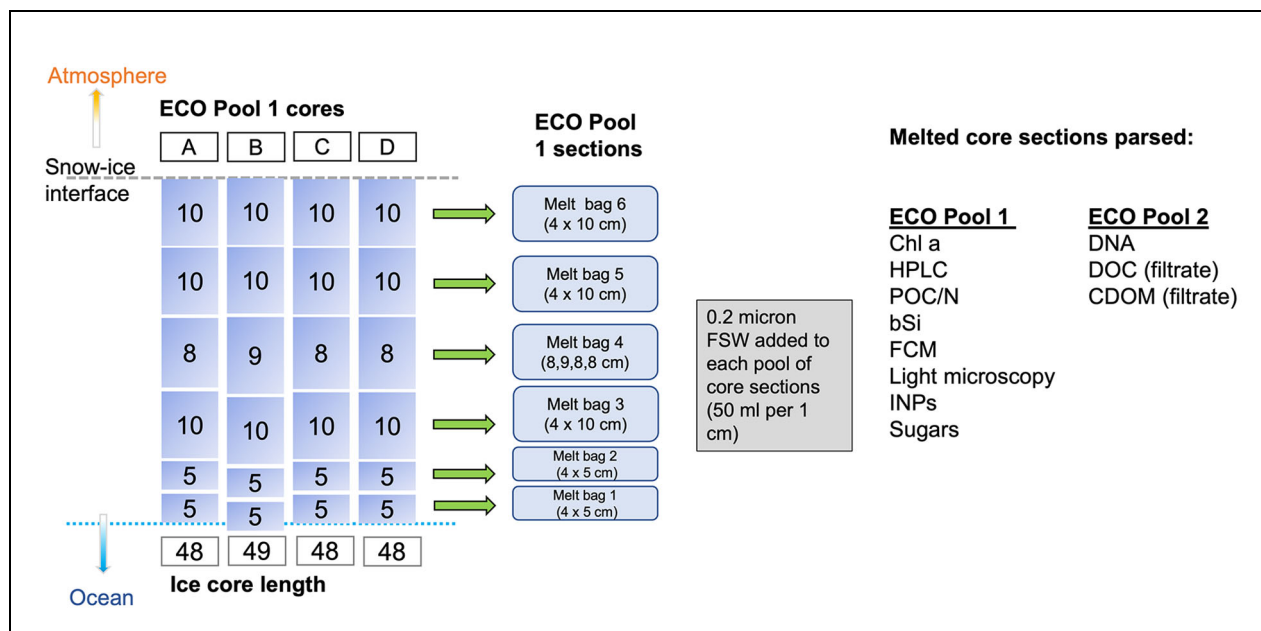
Atmosphere

ECO Pool 1 cores

| A | B | C | D |
|---|---|---|---|

Snow-ice interface

| 10 | 10 | 10 | 10 |
|---|---|---|---|
| 10 | 10 | 10 | 10 |
| 8 | 9 | 8 | 8 |
| 10 | 10 | 10 | 10 |
| 5 | 5 | 5 | 5 |
| 5 | 5 | 5 | 5 |

| 48 | 49 | 48 | 48 |
|---|---|---|---|

Ice core length

Ocean

ECO Pool 1 sections

Melt bag 6 (4 x 10 cm)

Melt bag 5 (4 x 10 cm)

Melt bag 4 (8,9,8,8 cm)

Melt bag 3 (4 x 10 cm)

Melt bag 2 (4 x 5 cm)

Melt bag 1 (4 x 5 cm)

0.2 micron FSW added to each pool of core sections (50 ml per 1 cm)

Melted core sections parsed:

ECO Pool 1
Chl a
HPLC
POC/N
bSi
FCM
Light microscopy
INPs
Sugars

ECO Pool 2
DNA
DOC (filtrate)
CDOM (filtrate)